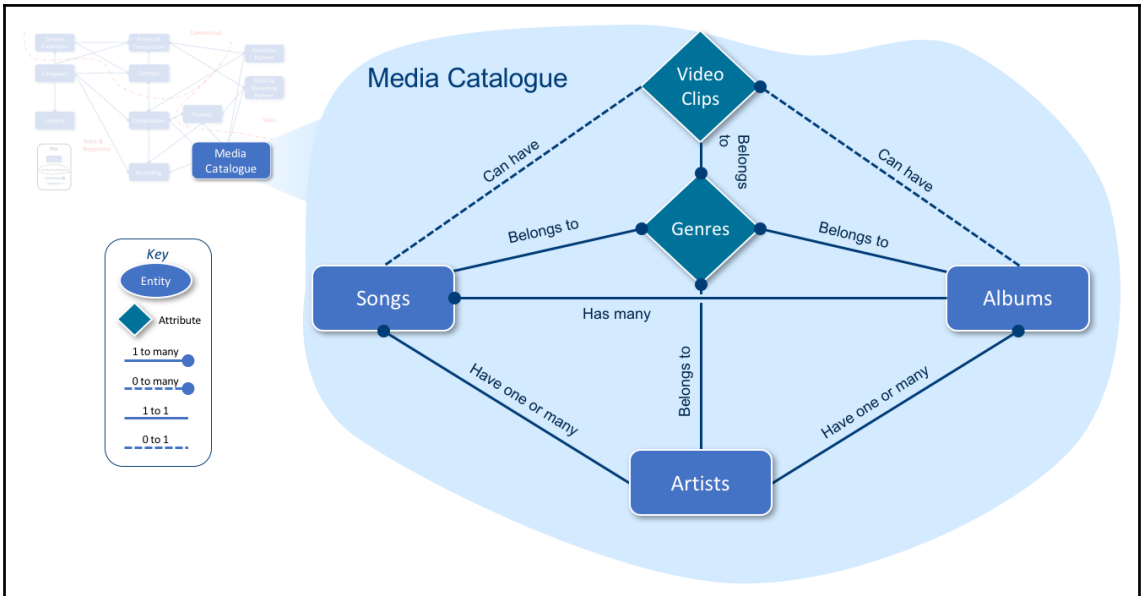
Media Catalogue

Key
Entity
Attribute
1 to many
0 to many
1 to 1
0 to 1

Media Catalogue

Video Clips
Can have
Belongs to
Can have
Genres
Belongs to
Belongs to
Songs
Has many
Albums
Have one or many
Belongs to
Have one or many
Artists